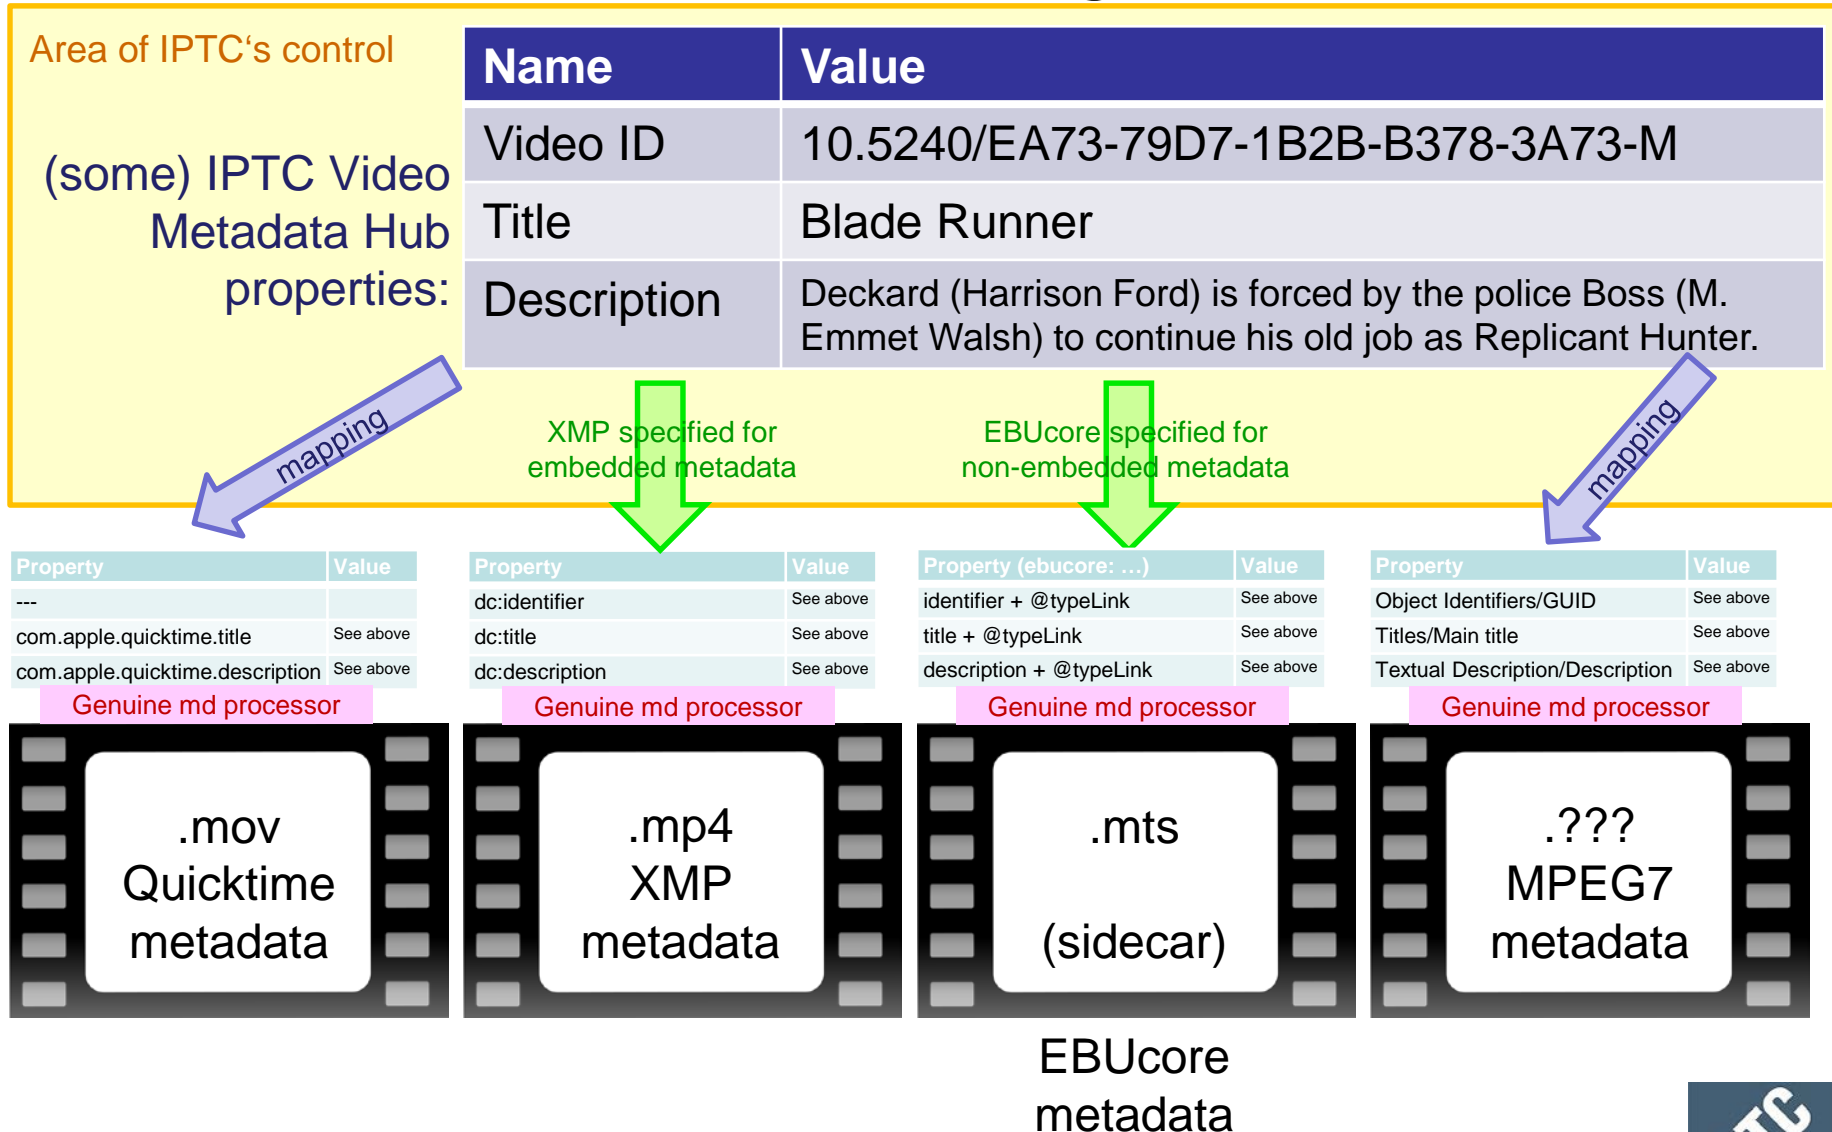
Area of IPTC's control

(some) IPTC Video Metadata Hub properties:

| Name | Value |
|---|---|
| Video ID | 10.5240/EA73-79D7-1B2B-B378-3A73-M |
| Title | Blade Runner |
| Description | Deckard (Harrison Ford) is forced by the police Boss (M. Emmet Walsh) to continue his old job as Replicant Hunter. |

mapping

XMP specified for embedded metadata

EBUcore specified for non-embedded metadata

mapping

| Property | Value |
|---|---|
| --- | |
| com.apple.quicktime.title | See above |
| com.apple.quicktime.description | See above |

Genuine md processor

.mov Quicktime metadata

| Property | Value |
|---|---|
| dc:identifier | See above |
| dc:title | See above |
| dc:description | See above |

Genuine md processor

.mp4 XMP metadata

| Property (ebucore: ...) | Value |
|---|---|
| identifier + @typeLink | See above |
| title + @typeLink | See above |
| description + @typeLink | See above |

Genuine md processor

.mts (sidecar)

EBUcore metadata

| Property | Value |
|---|---|
| Object Identifiers/GUID | See above |
| Titles/Main title | See above |
| Textual Description/Description | See above |

Genuine md processor

.??? MPEG7 metadata